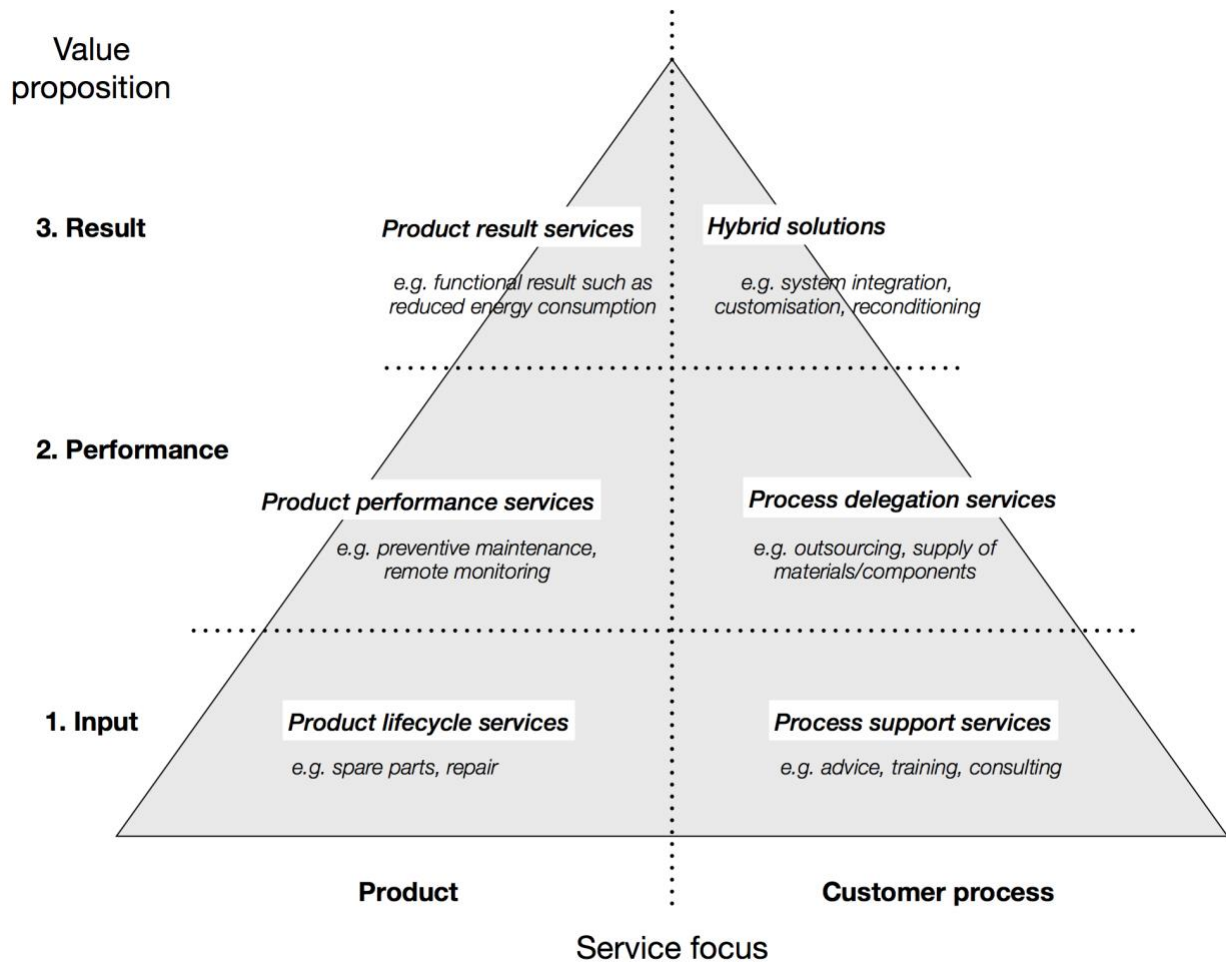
Value proposition

3. Result

Product result services

e.g. functional result such as reduced energy consumption

Hybrid solutions

e.g. system integration, customisation, reconditioning

2. Performance

Product performance services

e.g. preventive maintenance, remote monitoring

Process delegation services

e.g. outsourcing, supply of materials/components

1. Input

Product lifecycle services

e.g. spare parts, repair

Process support services

e.g. advice, training, consulting

Product

Customer process

Service focus